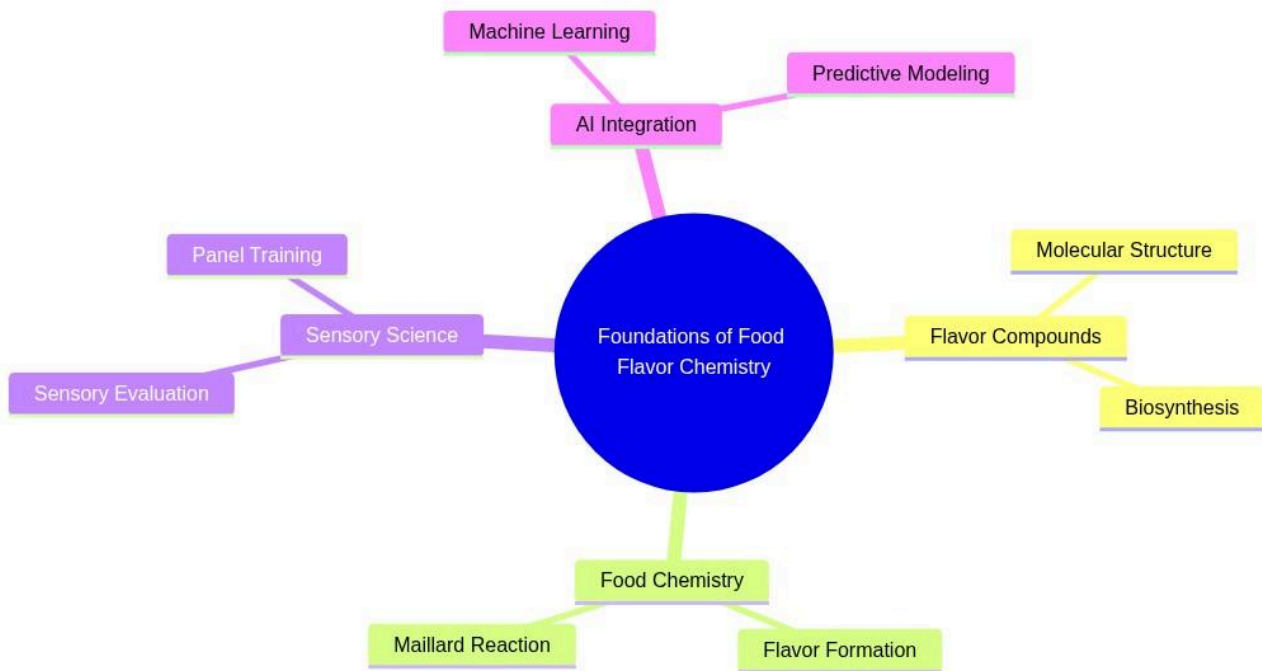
Foundations of Food Flavor Chemistry

AI Integration

Machine Learning

Predictive Modeling

Flavor Compounds

Molecular Structure

Biosynthesis

Food Chemistry

Maillard Reaction

Flavor Formation

Sensory Science

Panel Training

Sensory Evaluation